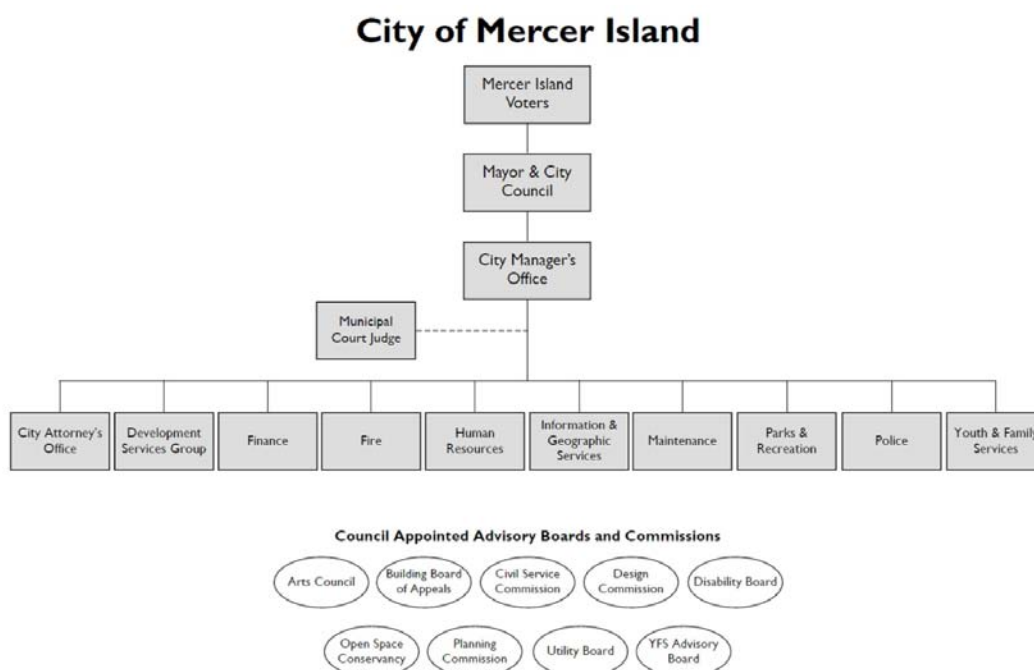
City of Mercer Island

Mercer Island Voters

Mayor & City Council

City Manager's Office

Municipal Court Judge

City Attorney's Office

Development Services Group

Finance

Fire

Human Resources

Information & Geographic Services

Maintenance

Parks & Recreation

Police

Youth & Family Services

Council Appointed Advisory Boards and Commissions

Arts Council

Building Board of Appeals

Civil Service Commission

Design Commission

Disability Board

Open Space Conservancy

Planning Commission

Utility Board

YFS Advisory Board